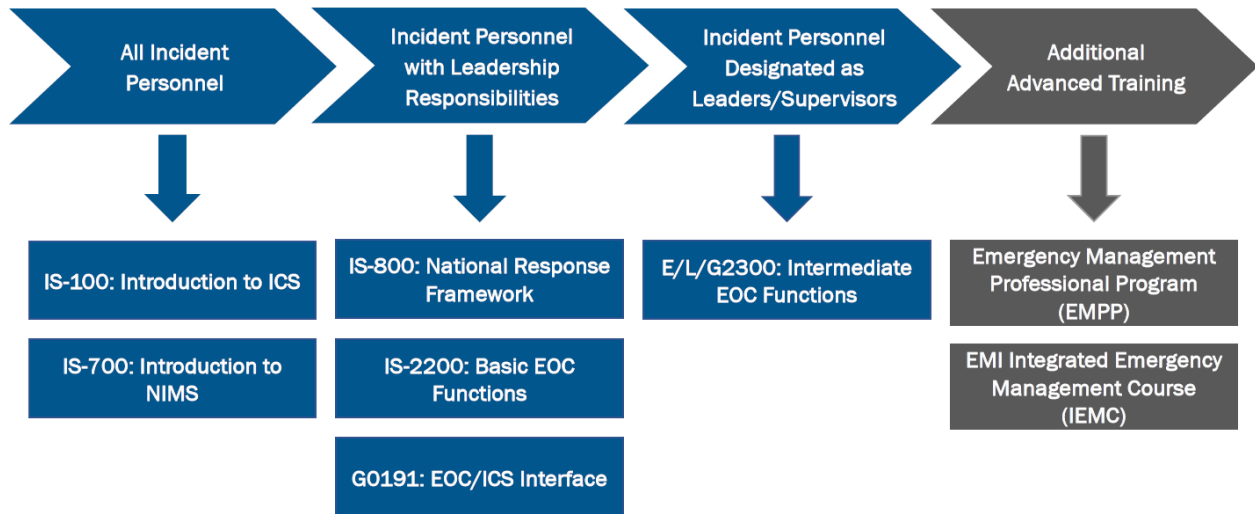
All Incident Personnel

IS-100: Introduction to ICS

IS-700: Introduction to NIMS

Incident Personnel with Leadership Responsibilities

IS-800: National Response Framework

IS-2200: Basic EOC Functions

G0191: EOC/ICS Interface

Incident Personnel Designated as Leaders/Supervisors

E/L/G2300: Intermediate EOC Functions

Additional Advanced Training

Emergency Management Professional Program (EMPP)

EMI Integrated Emergency Management Course (IEMC)